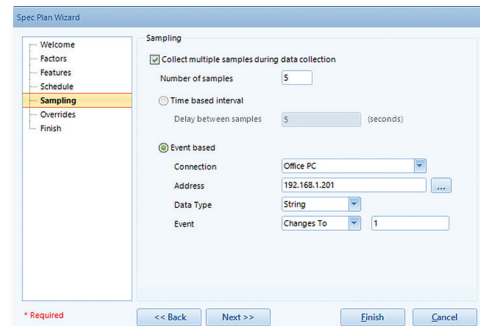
Spec Plan Wizard

Welcome
Factors
Features
Schedule
Sampling
Overrides
Finish

Sampling

Collect multiple samples during data collection

Number of samples 5

Time based interval

Delay between samples 5 (seconds)

Event based

Connection Office PC

Address 192.168.1.201 ...

Data Type String

Event Changes To 1

* Required

<< Back Next >> Finish Cancel